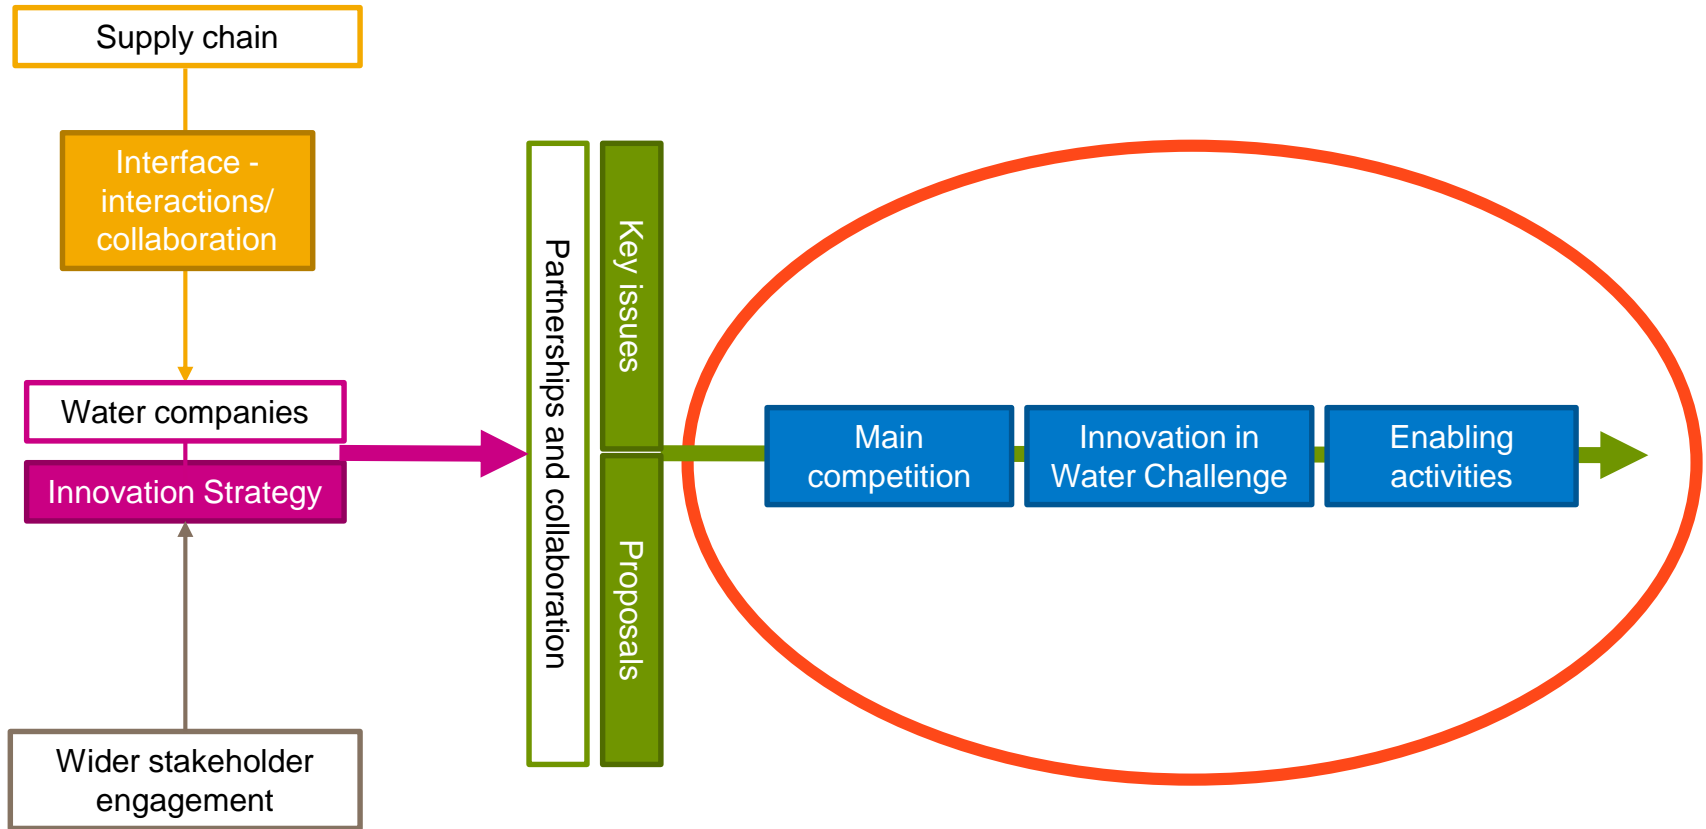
Supply chain

Interface - interactions/ collaboration

Water companies

Innovation Strategy

Wider stakeholder engagement

Partnerships and collaboration

Key issues

Proposals

Main competition

Innovation in Water Challenge

Enabling activities